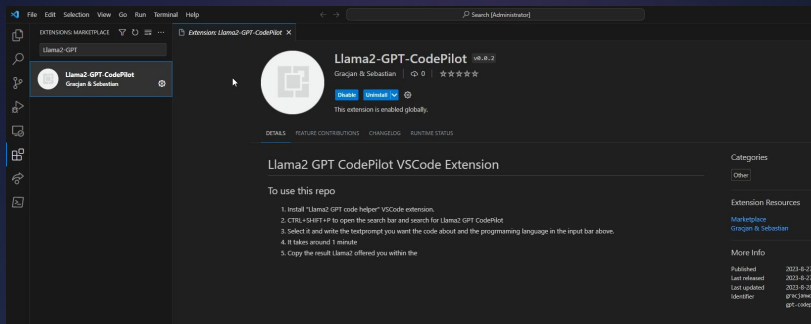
File Edit Selection View Go Run Terminal Help

Search [Administrator]

EXTENSIONS: MARKETPLACE

Llama2-GPT

Llama2-GPT-CodePilot
Gracjan & Sebastian

Extension: Llama2-GPT-CodePilot ×

Llama2-GPT-CodePilot v0.0.2

Gracjan & Sebastian | 0 | ☆☆☆☆☆

Disable Uninstall

This extension is enabled globally.

DETAILS FEATURE CONTRIBUTIONS CHANGELOG RUNTIME STATUS

Llama2 GPT CodePilot VSCode Extension

To use this repo

1. Install "Llama2 GPT code helper" VSCode extension.
2. CTRL+SHIFT+P to open the search bar and search for Llama2 GPT CodePilot
3. Select it and write the textprompt you want the code about and the progrmaming language in the input bar above.
4. It takes around 1 minute
5. Copy the result Llama2 offered you within the

Categories

Other

Extension Resources

Marketplace
Gracjan & Sebastian

More Info

Published 2023-8-2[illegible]
Last released 2023-8-2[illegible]
Last updated 2023-8-2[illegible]
Identifier gracjan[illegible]
gpt-code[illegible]